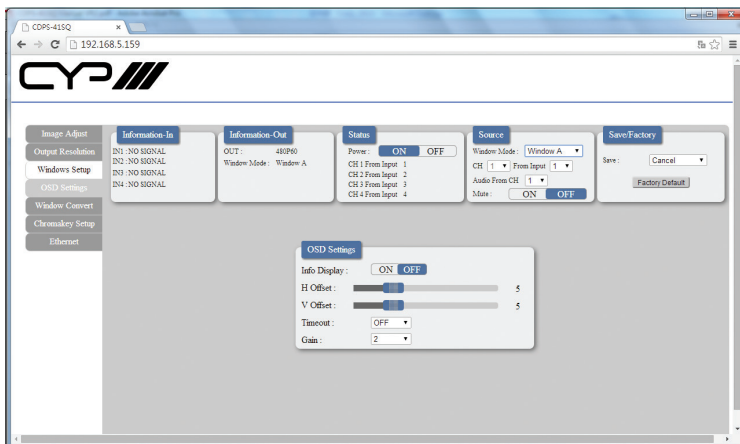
CDPS-41SQ
192.168.5.159

CYP

Image Adjust
Output Resolution
Windows Setup
OSD Settings
Window Convert
Chromakey Setup
Ethernet

Information-In
IN1 : NO SIGNAL
IN2 : NO SIGNAL
IN3 : NO SIGNAL
IN4 : NO SIGNAL

Information-Out
OUT : 480P60
Window Mode : Window A

Status
Power : ON OFF
CH 1 From Input 1
CH 2 From Input 2
CH 3 From Input 3
CH 4 From Input 4

Source
Window Mode : Window A
CH 1 From Input 1
Audio From CH 1
Mute : ON OFF

Save/Factory
Save : Cancel
Factory Default

OSD Settings
Info Display : ON OFF
H Offset : 5
V Offset : 5
Timeout : OFF
Gain : 2